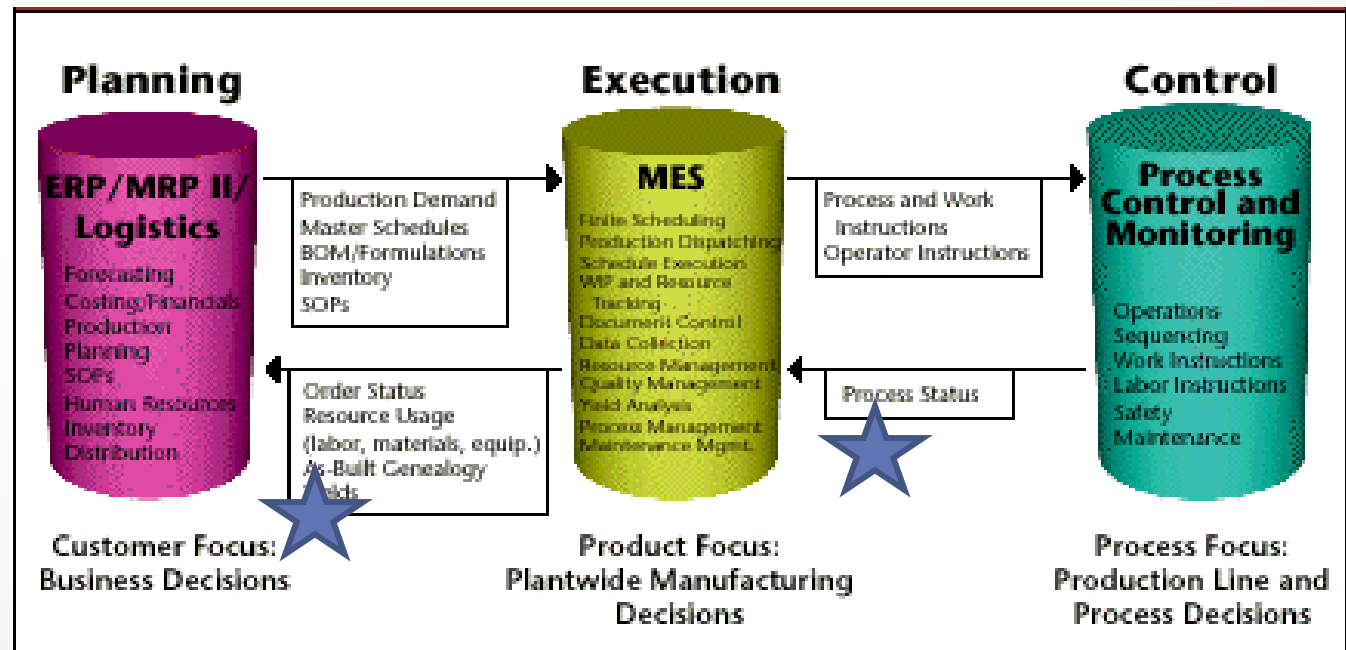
Planning

ERP/MRP II/ Logistics

Forecasting
Costing/Financials
Production
Planning
SOPs
Human Resources
Inventory
Distribution

Customer Focus: Business Decisions

Production Demand
Master Schedules
BOM/Formulations
Inventory
SOPs

Order Status
Resource Usage
(labor, materials, equip.)
As-Built Genealogy
Yields

Execution

MES

Finite Scheduling
Production Dispatching
Schedule Execution
WIP and Resource Tracking
Document Control
Data Collection
Resource Management
Quality Management
Yield Analysis
Process Management
Maintenance Mgmt.

Product Focus: Plantwide Manufacturing Decisions

Process and Work Instructions
Operator Instructions

Process Status

Control

Process Control and Monitoring

Operations
Sequencing
Work Instructions
Labor Instructions
Safety
Maintenance

Process Focus: Production Line and Process Decisions